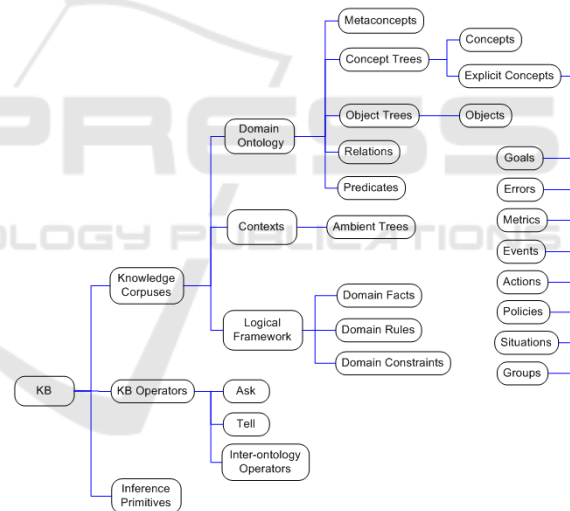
KB

Knowledge Corpuses

Domain Ontology

Metaconcepts

Concept Trees

Concepts

Explicit Concepts

Object Trees

Objects

Relations

Predicates

Contexts

Ambient Trees

Logical Framework

Domain Facts

Domain Rules

Domain Constraints

Goals

Errors

Metrics

Events

Actions

Policies

Situations

Groups

KB Operators

Ask

Tell

Inter-ontology Operators

Inference Primitives

PRESS

OLOGY PUBLICATIONS